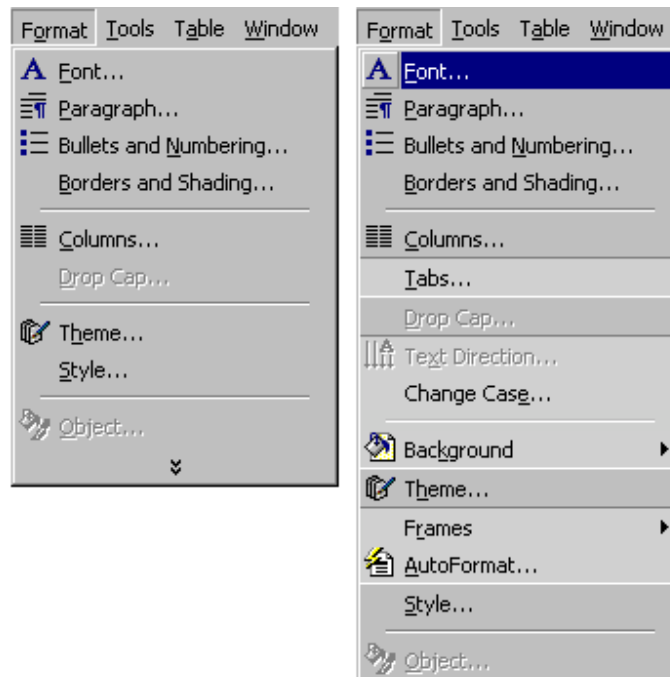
Format Tools Table Window

Font...
Paragraph...
Bullets and Numbering...
Borders and Shading...
Columns...
Drop Cap...
Theme...
Style...
Object...

Format Tools Table Window

Font...
Paragraph...
Bullets and Numbering...
Borders and Shading...
Columns...
Tabs...
Drop Cap...
Text Direction...
Change Case...
Background
Theme...
Frames
AutoFormat...
Style...
Object...